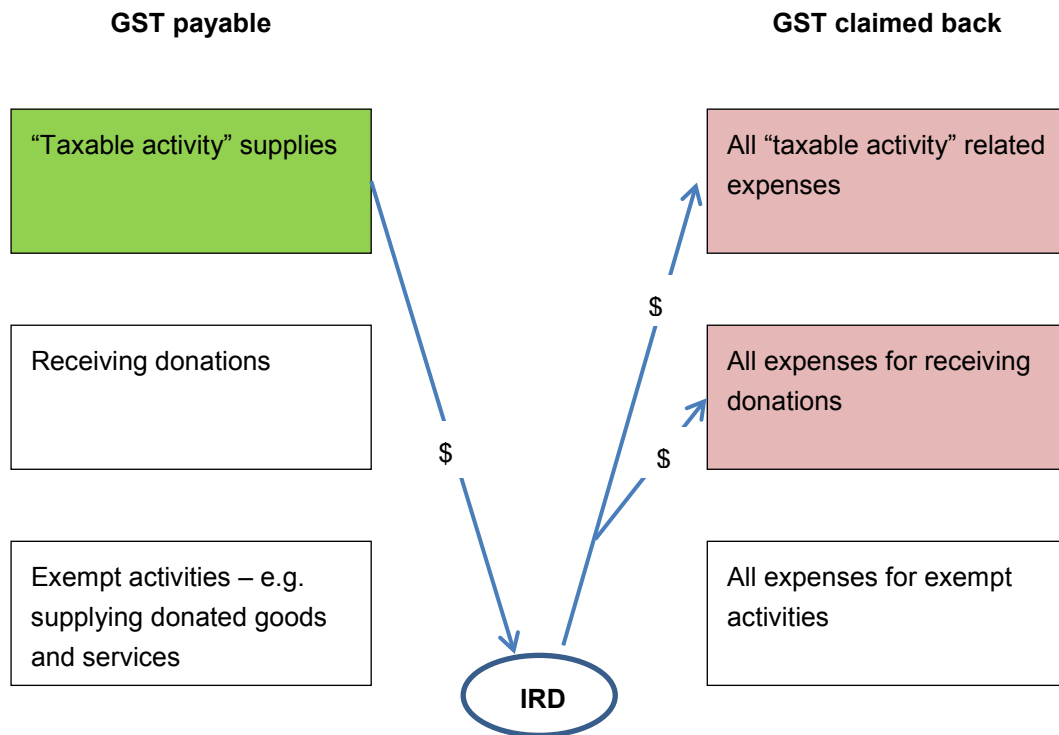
GST payable

GST claimed back

“Taxable activity” supplies

All “taxable activity” related expenses

$

Receiving donations

All expenses for receiving donations

$

$

Exempt activities – e.g. supplying donated goods and services

All expenses for exempt activities

IRD